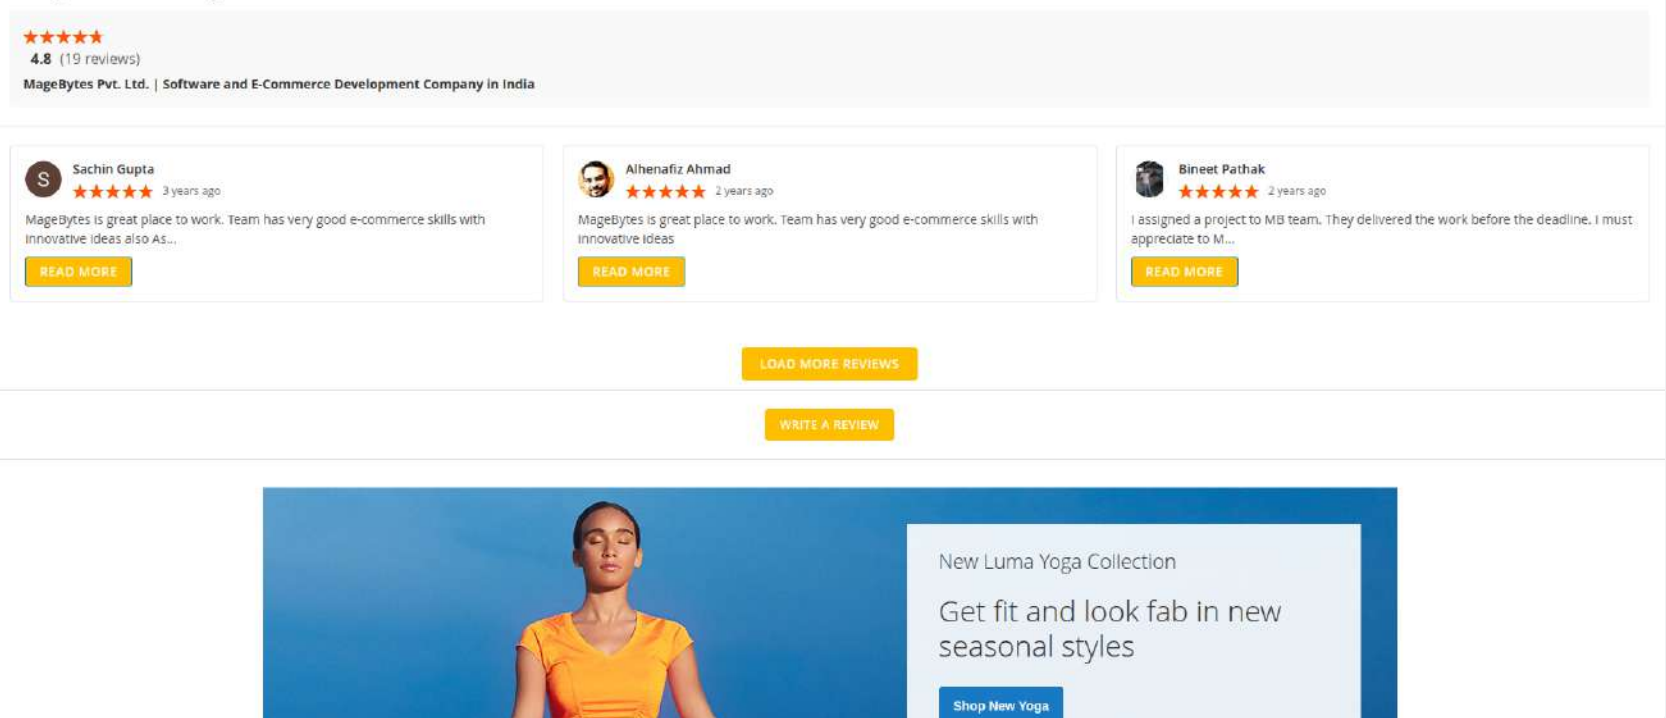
★★★★★
4.8 (19 reviews)
MageBytes Pvt. Ltd. | Software and E-Commerce Development Company in India

S
Sachin Gupta
★★★★★ 3 years ago
MageBytes is great place to work. Team has very good e-commerce skills with innovative ideas also As...
READ MORE

Alhenafiz Ahmad
★★★★★ 2 years ago
MageBytes is great place to work. Team has very good e-commerce skills with innovative ideas
READ MORE

Bineet Pathak
★★★★★ 2 years ago
I assigned a project to MB team. They delivered the work before the deadline. I must appreciate to M...
READ MORE

LOAD MORE REVIEWS

WRITE A REVIEW

New Luma Yoga Collection

Get fit and look fab in new seasonal styles

Shop New Yoga